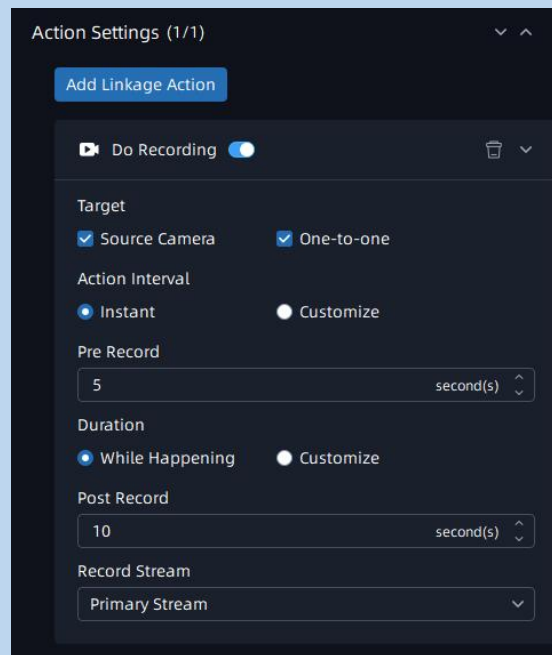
Action Settings (1/1)

Add Linkage Action

Do Recording

Target

Source Camera

One-to-one

Action Interval

Instant

Customize

Pre Record

5

second(s)

Duration

While Happening

Customize

Post Record

10

second(s)

Record Stream

Primary Stream